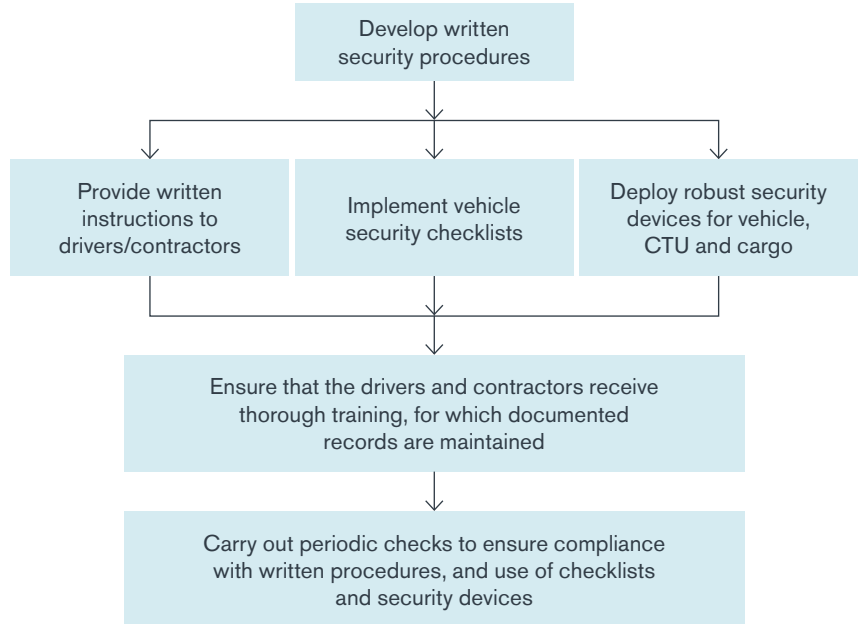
Develop written security procedures

Provide written instructions to drivers/contractors

Implement vehicle security checklists

Deploy robust security devices for vehicle, CTU and cargo

Ensure that the drivers and contractors receive thorough training, for which documented records are maintained

Carry out periodic checks to ensure compliance with written procedures, and use of checklists and security devices